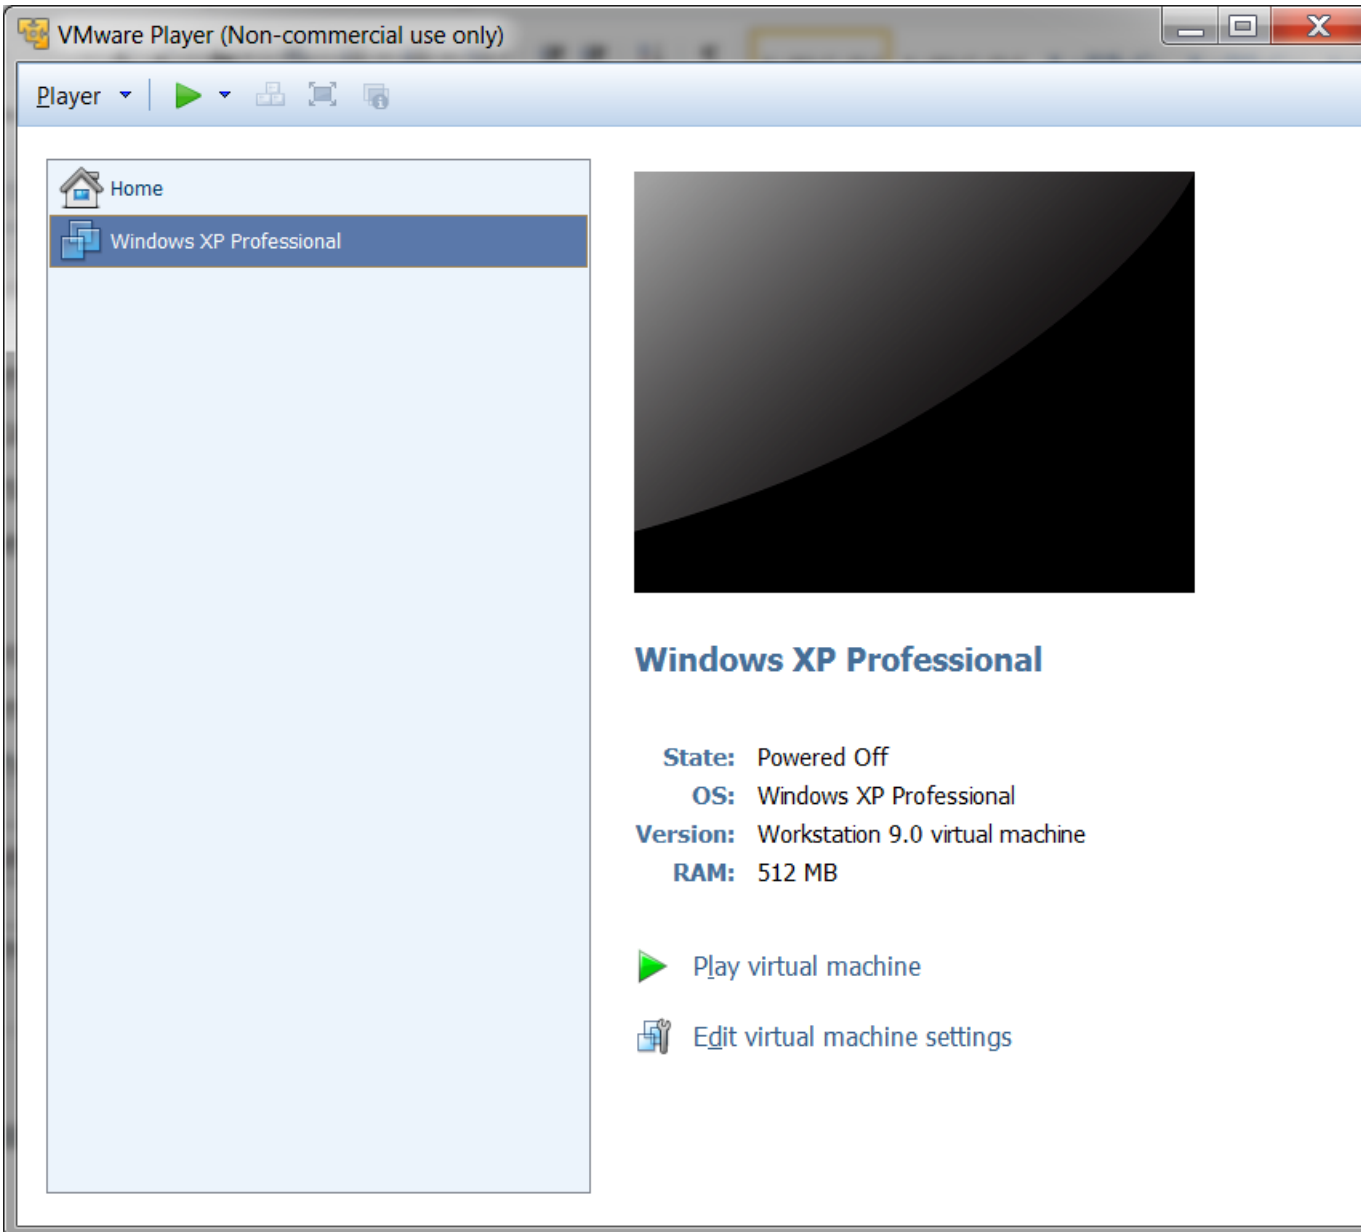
VMware Player (Non-commercial use only)

Player

Home

Windows XP Professional

Windows XP Professional

State: Powered Off
OS: Windows XP Professional
Version: Workstation 9.0 virtual machine
RAM: 512 MB

Play virtual machine

Edit virtual machine settings